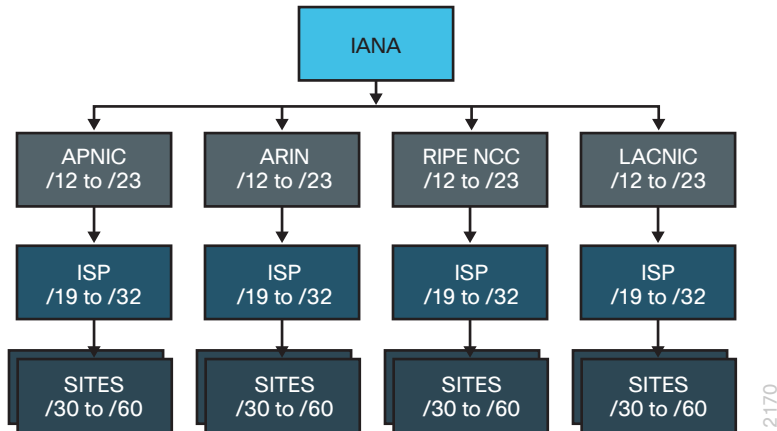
IANA

APNIC
/12 to /23

ARIN
/12 to /23

RIPE NCC
/12 to /23

LACNIC
/12 to /23

ISP
/19 to /32

ISP
/19 to /32

ISP
/19 to /32

ISP
/19 to /32

SITES
/30 to /60

SITES
/30 to /60

SITES
/30 to /60

SITES
/30 to /60

2170